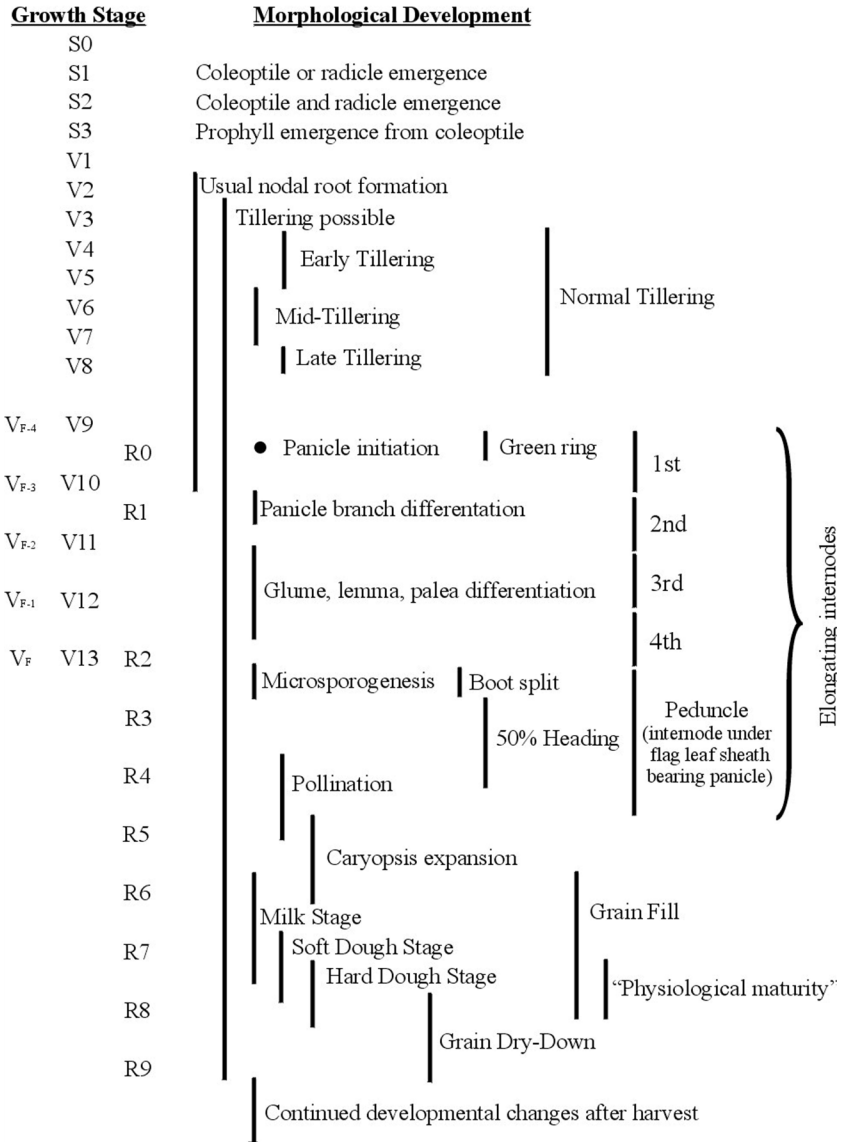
**Growth Stage** **Morphological Development**

S0
S1 Coleoptile or radicle emergence
S2 Coleoptile and radicle emergence
S3 Prophyll emergence from coleoptile
V1
V2 Usual nodal root formation
V3 Tillering possible
V4 Early Tillering
V5
V6 Mid-Tillering Normal Tillering
V7
V8 Late Tillering

$V_{F-4}$ V9 R0 ● Panicle initiation Green ring 1st
$V_{F-3}$ V10 R1 Panicle branch differentation 2nd
$V_{F-2}$ V11 Glume, lemma, palea differentiation 3rd
$V_{F-1}$ V12 4th
$V_F$ V13 R2 Microsporogenesis Boot split
R3 50% Heading Peduncle (internode under flag leaf sheath bearing panicle)
R4 Pollination
Elongating internodes
R5 Caryopsis expansion
R6 Milk Stage Grain Fill
R7 Soft Dough Stage
Hard Dough Stage "Physiological maturity"
R8
Grain Dry-Down
R9
Continued developmental changes after harvest